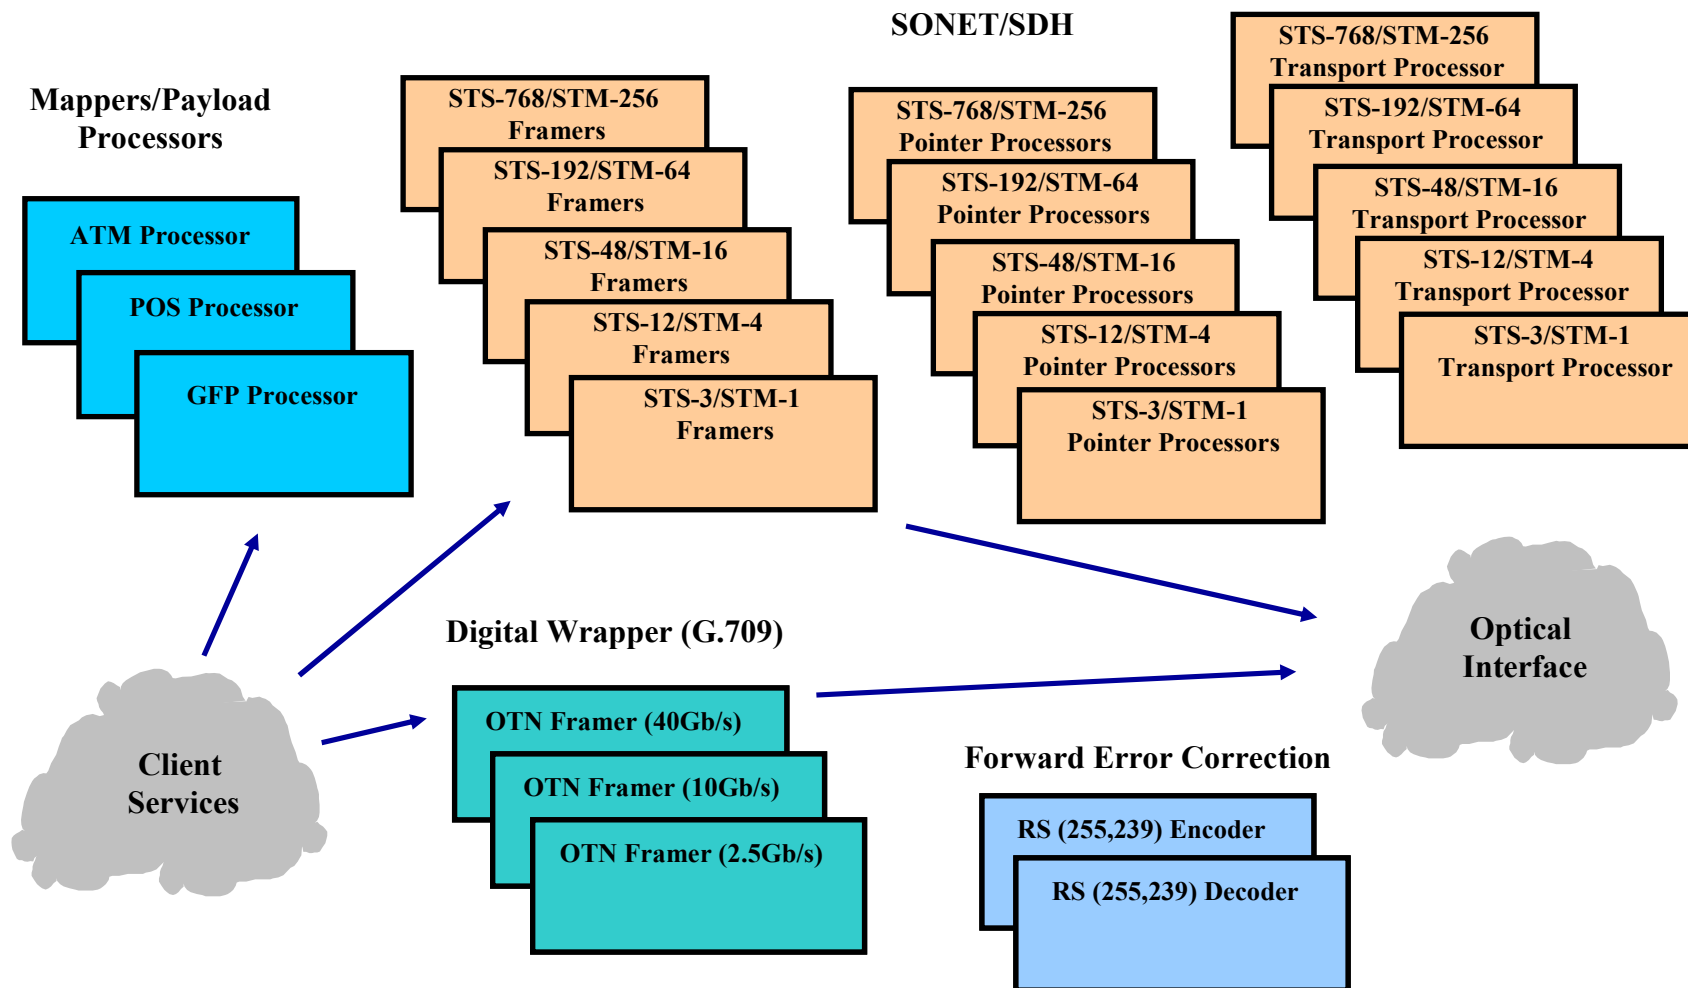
SONET/SDH

Mappers/Payload Processors

ATM Processor

POS Processor

GFP Processor

STS-768/STM-256 Framers

STS-192/STM-64 Framers

STS-48/STM-16 Framers

STS-12/STM-4 Framers

STS-3/STM-1 Framers

STS-768/STM-256 Pointer Processors

STS-192/STM-64 Pointer Processors

STS-48/STM-16 Pointer Processors

STS-12/STM-4 Pointer Processors

STS-3/STM-1 Pointer Processors

STS-768/STM-256 Transport Processor

STS-192/STM-64 Transport Processor

STS-48/STM-16 Transport Processor

STS-12/STM-4 Transport Processor

STS-3/STM-1 Transport Processor

Digital Wrapper (G.709)

OTN Framer (40Gb/s)

OTN Framer (10Gb/s)

OTN Framer (2.5Gb/s)

Optical Interface

Client Services

Forward Error Correction

RS (255,239) Encoder

RS (255,239) Decoder